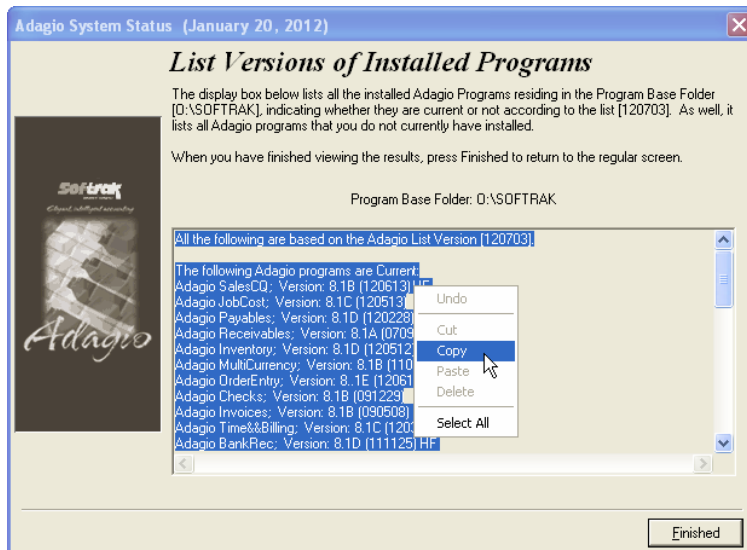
Adagio System Status (January 20, 2012)

List Versions of Installed Programs

The display box below lists all the installed Adagio Programs residing in the Program Base Folder [O:\SOFTRAK], indicating whether they are current or not according to the list [120703]. As well, it lists all Adagio programs that you do not currently have installed.

When you have finished viewing the results, press Finished to return to the regular screen.

Softrak

Adagio

Program Base Folder: O:\SOFTRAK

All the following are based on the Adagio List Version [120703].

The following Adagio programs are Current:
Adagio SalesCQ; Version: 8.1B (120613) HF
Adagio JobCost; Version: 8.1C (120513)
Adagio Payables; Version: 8.1D (120228)
Adagio Receivables; Version: 8.1A (0709
Adagio Inventory; Version: 8.1D (120512)
Adagio MultiCurrency; Version: 8.1B (110
Adagio OrderEntry; Version: 8..1E (12061
Adagio Checks; Version: 8.1B (091229)
Adagio Invoices; Version: 8.1B (090508)
Adagio Time&&Billing; Version: 8.1C (1203
Adagio BankRec; Version: 8.1D (111125) HF

Undo
Cut
Copy
Paste
Delete
Select All

Finished